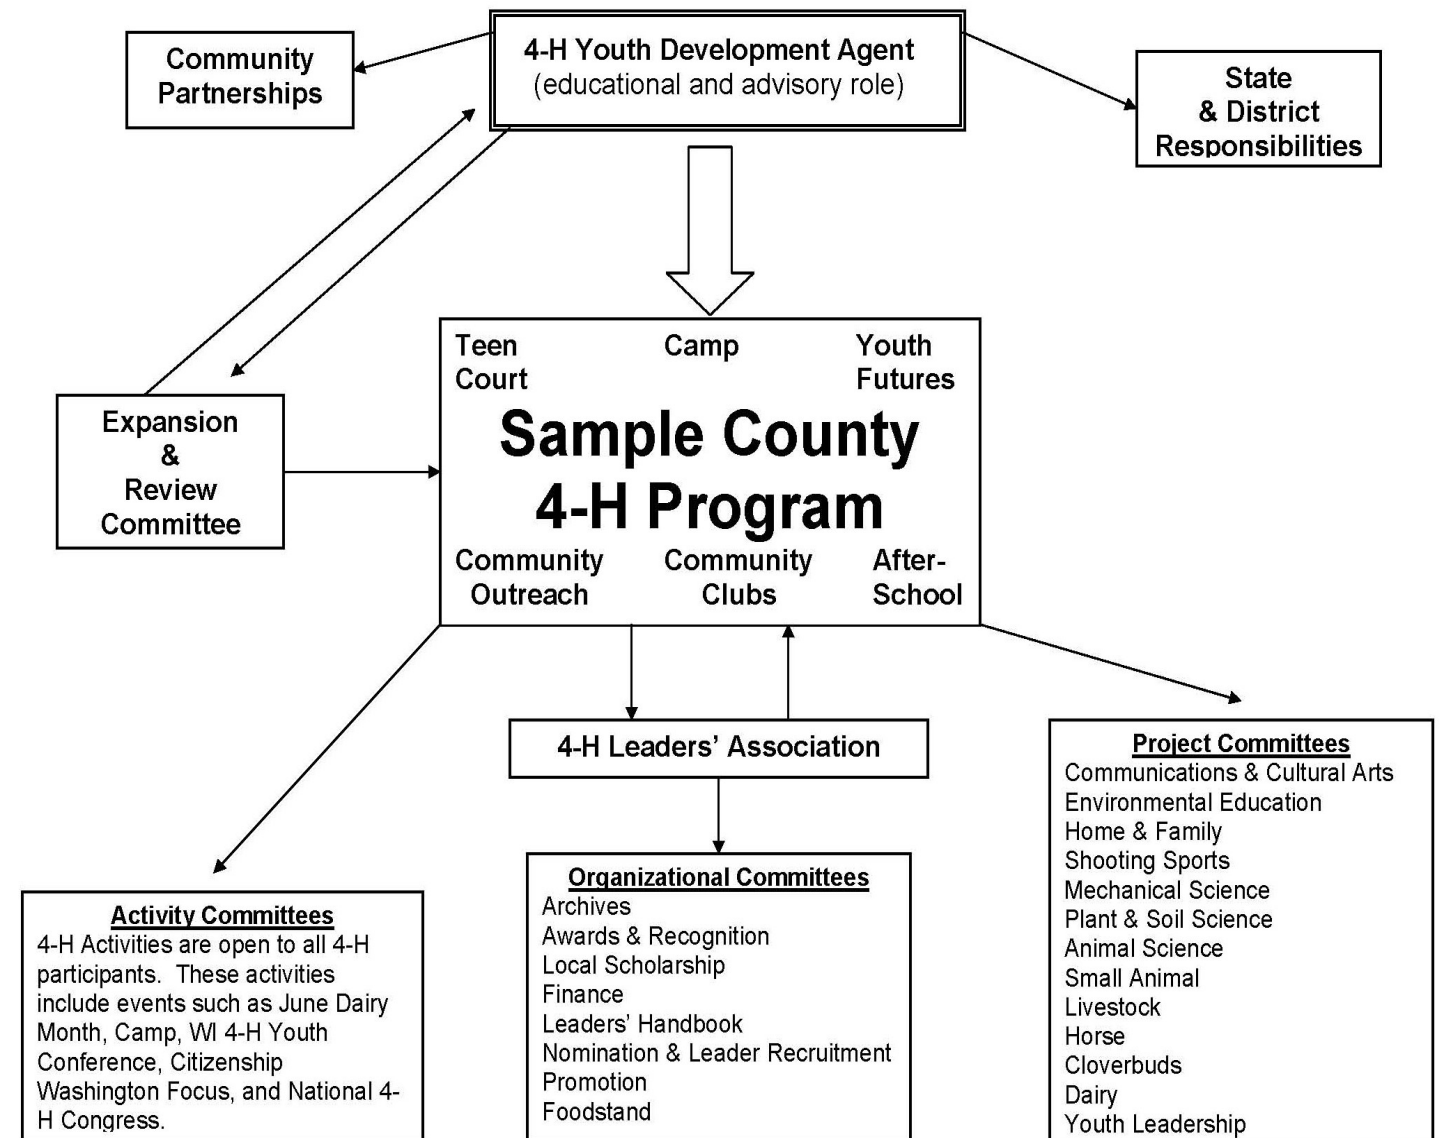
Community Partnerships

4-H Youth Development Agent
(educational and advisory role)

State
& District
Responsibilities

Teen Court

Camp

Youth Futures

Sample County
4-H Program

Community Outreach

Community Clubs

After-School

Expansion
&
Review
Committee

4-H Leaders' Association

Activity Committees
4-H Activities are open to all 4-H participants. These activities include events such as June Dairy Month, Camp, WI 4-H Youth Conference, Citizenship Washington Focus, and National 4-H Congress.

Organizational Committees
Archives
Awards & Recognition
Local Scholarship
Finance
Leaders' Handbook
Nomination & Leader Recruitment
Promotion
Foodstand

Project Committees
Communications & Cultural Arts
Environmental Education
Home & Family
Shooting Sports
Mechanical Science
Plant & Soil Science
Animal Science
Small Animal
Livestock
Horse
Cloverbuds
Dairy
Youth Leadership